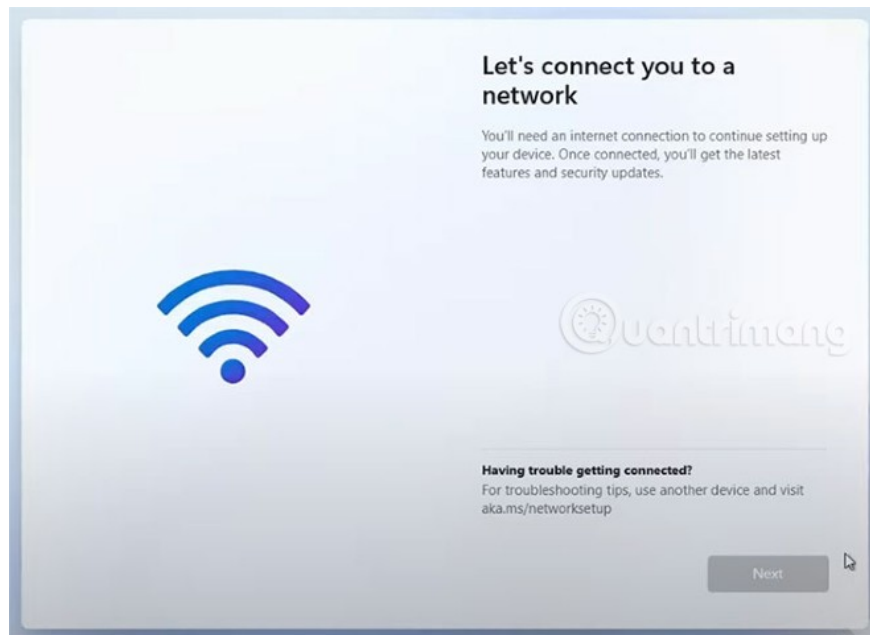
Let's connect you to a network

You'll need an internet connection to continue setting up your device. Once connected, you'll get the latest features and security updates.

Quantrimang

Having trouble getting connected?
For troubleshooting tips, use another device and visit aka.ms/networksetup

Next